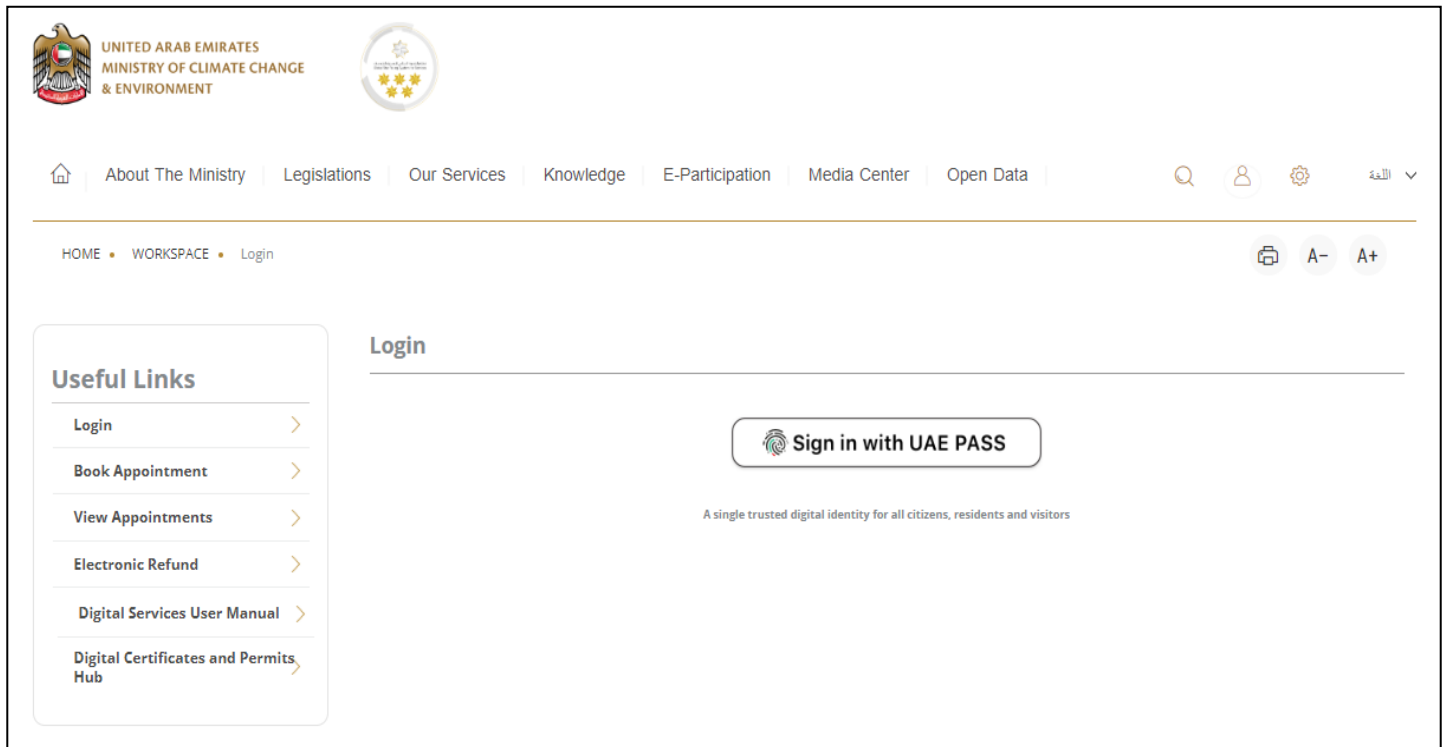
UNITED ARAB EMIRATES
MINISTRY OF CLIMATE CHANGE
& ENVIRONMENT

About The Ministry | Legislations | Our Services | Knowledge | E-Participation | Media Center | Open Data

اللغة

HOME • WORKSPACE • Login

A− A+

Useful Links

Login
Book Appointment
View Appointments
Electronic Refund
Digital Services User Manual
Digital Certificates and Permits Hub

Login

Sign in with UAE PASS

A single trusted digital identity for all citizens, residents and visitors